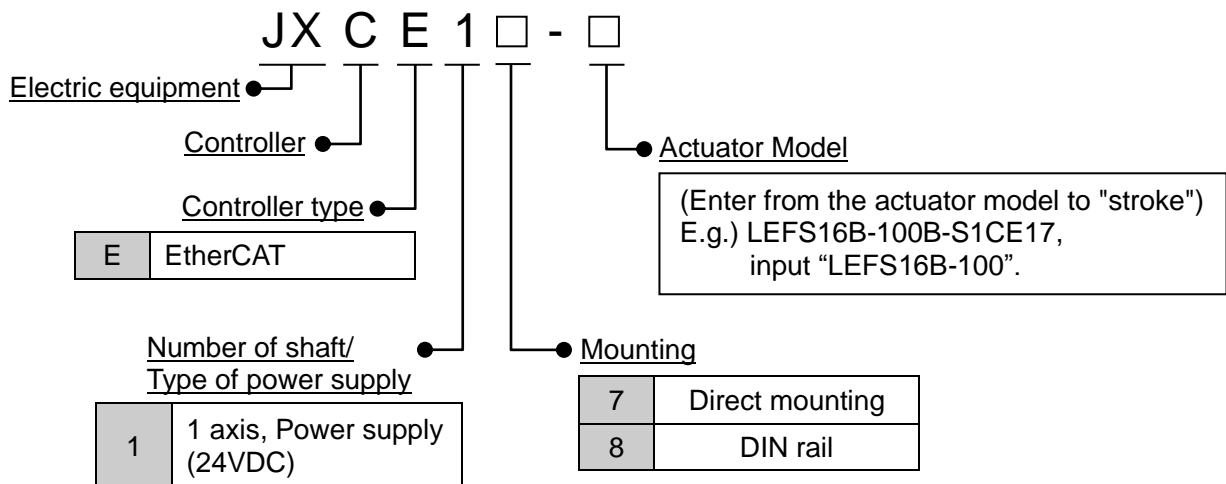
JX C E 1 □ - □

Electric equipment

Controller

Controller type

| E | EtherCAT |
|---|---|

Actuator Model

(Enter from the actuator model to "stroke")
E.g.) LEFS16B-100B-S1CE17, input “LEFS16B-100”.

Number of shaft/
Type of power supply

| 1 | 1 axis, Power supply (24VDC) |
|---|---|

Mounting

| 7 | Direct mounting |
|---|---|
| 8 | DIN rail |